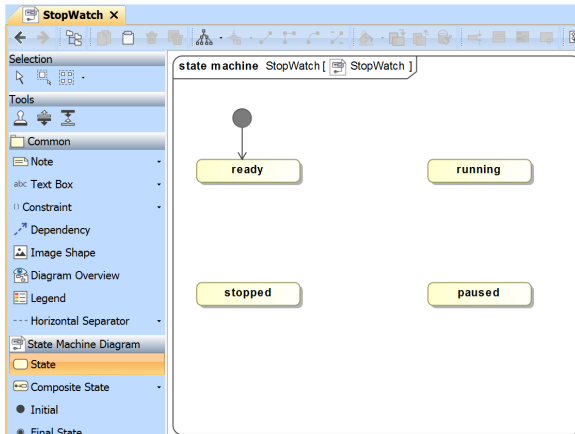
StopWatch ×

Selection

Tools

Common

Note

abc Text Box

Constraint

Dependency

Image Shape

Diagram Overview

Legend

Horizontal Separator

State Machine Diagram

State

Composite State

Initial

Final State

state machine StopWatch [ StopWatch ]

ready

running

stopped

paused